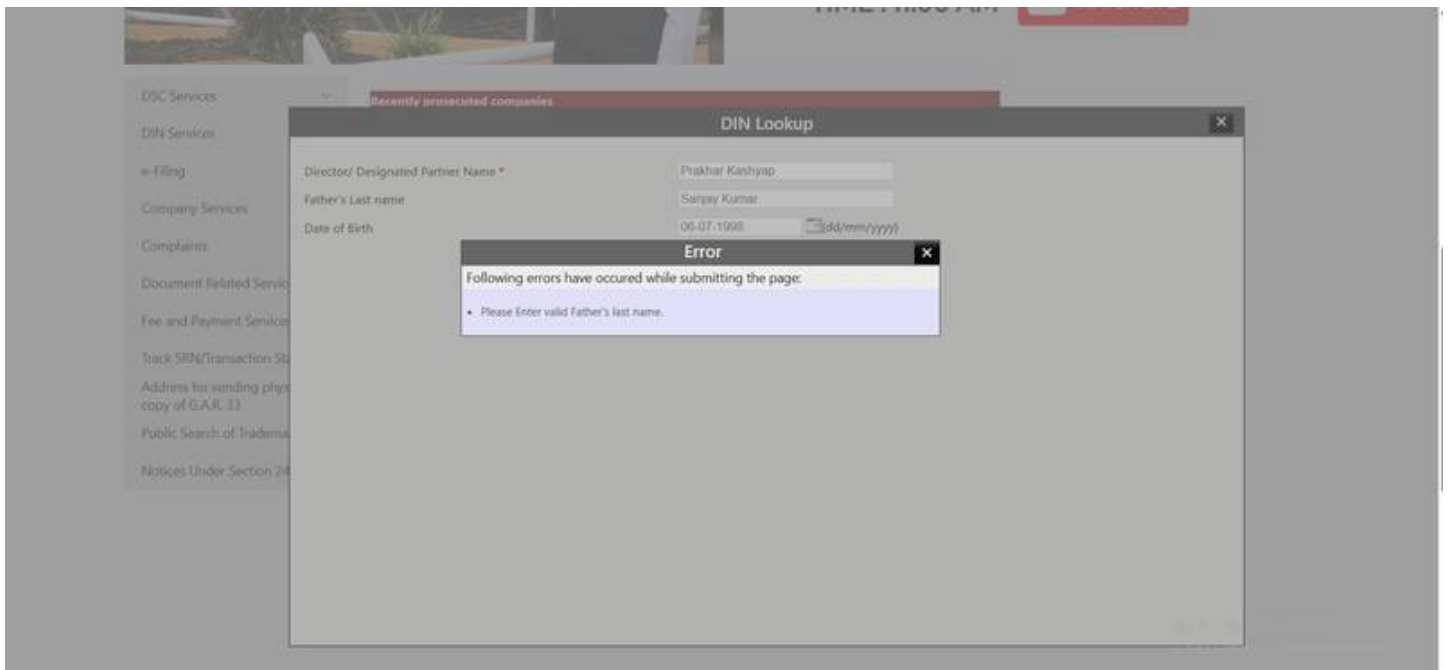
DSC Services
DIN Services
e-Filing
Company Services
Complaints
Document Related Servic
Fee and Payment Service
Track SRN/Transaction St
Address for sending phys copy of G.A.R. 33
Public Search of Tradema
Notices Under Section 24

Recently prosecuted companies

DIN Lookup

Director/ Designated Partner Name * Prakhar Kashyap
Father's Last name Sanjay Kumar
Date of Birth 06-07-1995 (dd/mm/yyyy)

Error
Following errors have occured while submitting the page:
• Please Enter valid Father's last name.